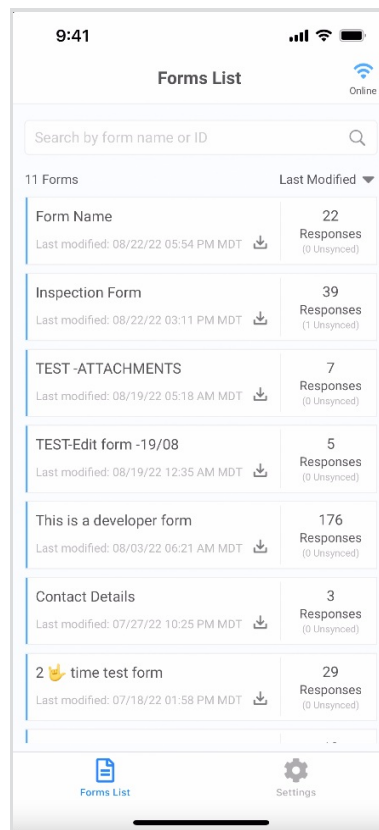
9:41

Forms List

Online

Search by form name or ID

11 Forms

Last Modified

Form Name
Last modified: 08/22/22 05:54 PM MDT
22
Responses
(0 Unsynced)

Inspection Form
Last modified: 08/22/22 03:11 PM MDT
39
Responses
(1 Unsynced)

TEST -ATTACHMENTS
Last modified: 08/19/22 05:18 AM MDT
7
Responses
(0 Unsynced)

TEST-Edit form -19/08
Last modified: 08/19/22 12:35 AM MDT
5
Responses
(0 Unsynced)

This is a developer form
Last modified: 08/03/22 06:21 AM MDT
176
Responses
(0 Unsynced)

Contact Details
Last modified: 07/27/22 10:25 PM MDT
3
Responses
(0 Unsynced)

2 🤟 time test form
Last modified: 07/18/22 01:58 PM MDT
29
Responses
(0 Unsynced)

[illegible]

Forms List

Settings